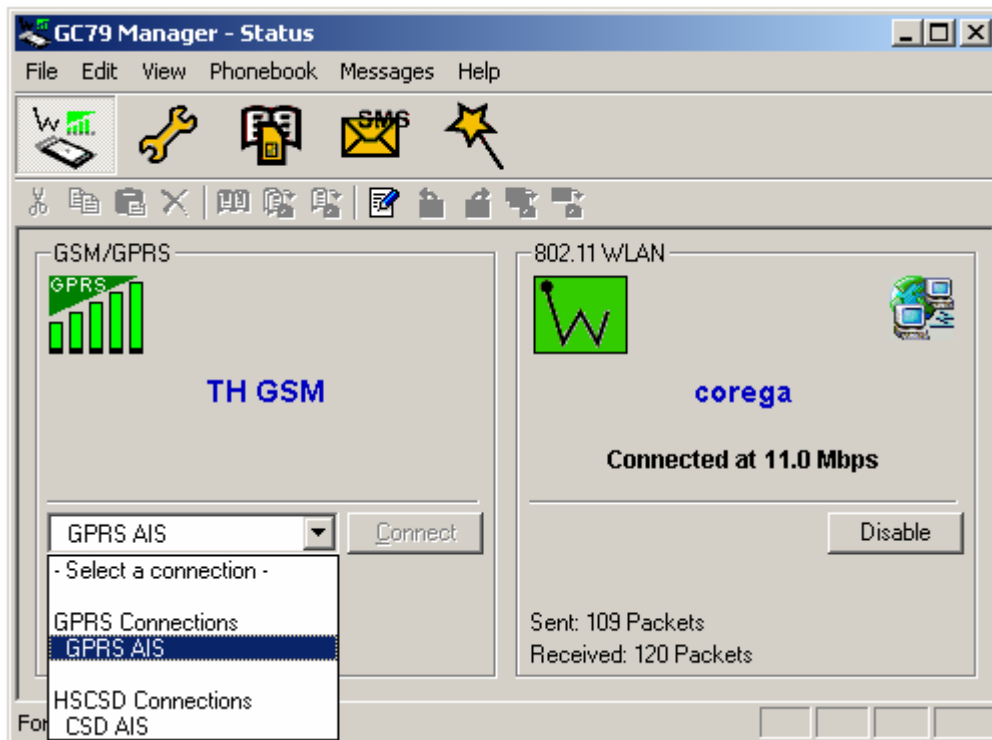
GC79 Manager - Status

File Edit View Phonebook Messages Help

SMS

GSM/GPRS

GPRS

TH GSM

GPRS AIS

Connect

- Select a connection -

GPRS Connections

GPRS AIS

HSCSD Connections

CSD AIS

Fo

802.11 WLAN

corega

Connected at 11.0 Mbps

Disable

Sent: 109 Packets

Received: 120 Packets